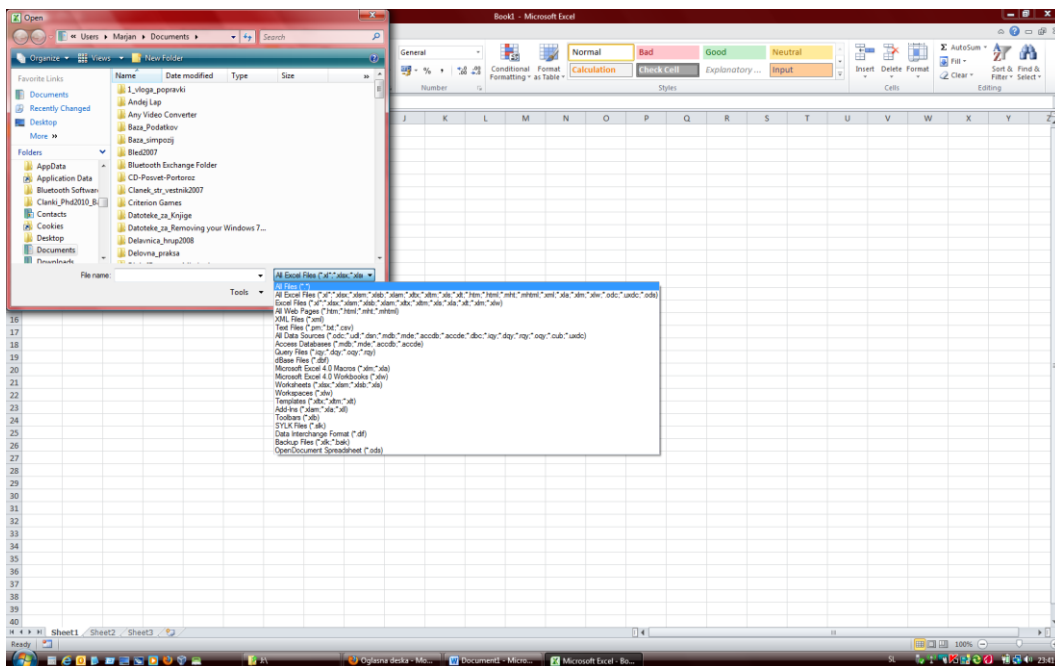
Open

« Users ▸ Marjan ▸ Documents ▸

Search

Organize ▾ Views ▾ New Folder

Favorite Links

Documents

Recently Changed

Desktop

More »

Folders

AppData

Application Data

Bluetooth Softwar

Clanki_Phd2010_B

Contacts

Cookies

Desktop

Documents

Downloads

Name

Date modified

Type

Size

1_vloga_popravki

Andej Lap

Any Video Converter

Baza_Podatkov

Baza_simpozij

Bled2007

Bluetooth Exchange Folder

CD-Posvet-Portoroz

Clanek_str_vestnik2007

Criterion Games

Datoteke_za_Knjige

Datoteke_za_Removing your Windows 7...

Delavnica_hrup2008

Delovna_praksa

File name:

All Excel Files (*.xl*;*.xlsx;*.xlsx

Tools ▾

All Files (*.*)

All Excel Files (*.xl*;*.xlsx;*.xlsm;*.xlsb;*.xlam;*.xltx;*.xltm;*.xls;*.xlt;*.htm;*.html;*.mht;*.mhtml;*.xml;*.xla;*.xlm;*.xlw;*.odc;*.uxdc;*.ods)

Excel Files (*.xl*;*.xlsx;*.xlsm;*.xlsb;*.xlam;*.xltx;*.xltm;*.xls;*.xla;*.xlt;*.xlm;*.xlw)

All Web Pages (*.htm;*.html;*.mht;*.mhtml)

XML Files (*.xml)

Text Files (*.prn;*.txt;*.csv)

All Data Sources (*.odc;*.udl;*.dsn;*.mdb;*.mde;*.accdb;*.accde;*.dbc;*.iqy;*.dqy;*.rqy;*.oqy;*.cub;*.uxdc)

Access Databases (*.mdb;*.mde;*.accdb;*.accde)

Query Files (*.iqy;*.dqy;*.oqy;*.rqy)

dBase Files (*.dbf)

Microsoft Excel 4.0 Macros (*.xlm;*.xla)

Microsoft Excel 4.0 Workbooks (*.xlw)

Worksheets (*.xlsx;*.xlsm;*.xlsb;*.xls)

Workspaces (*.xlw)

Templates (*.xltx;*.xltm;*.xlt)

Add-Ins (*.xlam;*.xla;*.xll)

Toolbars (*.xlb)

SYLK Files (*.slk)

Data Interchange Format (*.dif)

Backup Files (*.xlk;*.bak)

OpenDocument Spreadsheet (*.ods)

Book1 - Microsoft Excel

General

Conditional Formatting ▾

Format as Table ▾

Normal

Bad

Good

Neutral

Calculation

Check Cell

Explanatory ...

Input

Insert

Delete

Format

Σ AutoSum ▾

Fill ▾

Clear ▾

Sort & Filter ▾

Find & Select ▾

Number

Styles

Cells

Editing

J K L M N O P Q R S T U V W X Y Z

16 17 18 19 20 21 22 23 24 25 26 27 28 29 30 31 32 33 34 35 36 37 38 39 40

Sheet1 Sheet2 Sheet3

Ready

100%

Oglasna deska - Mo...

Document1 - Micro...

Microsoft Excel - Bo...

SL

23:4